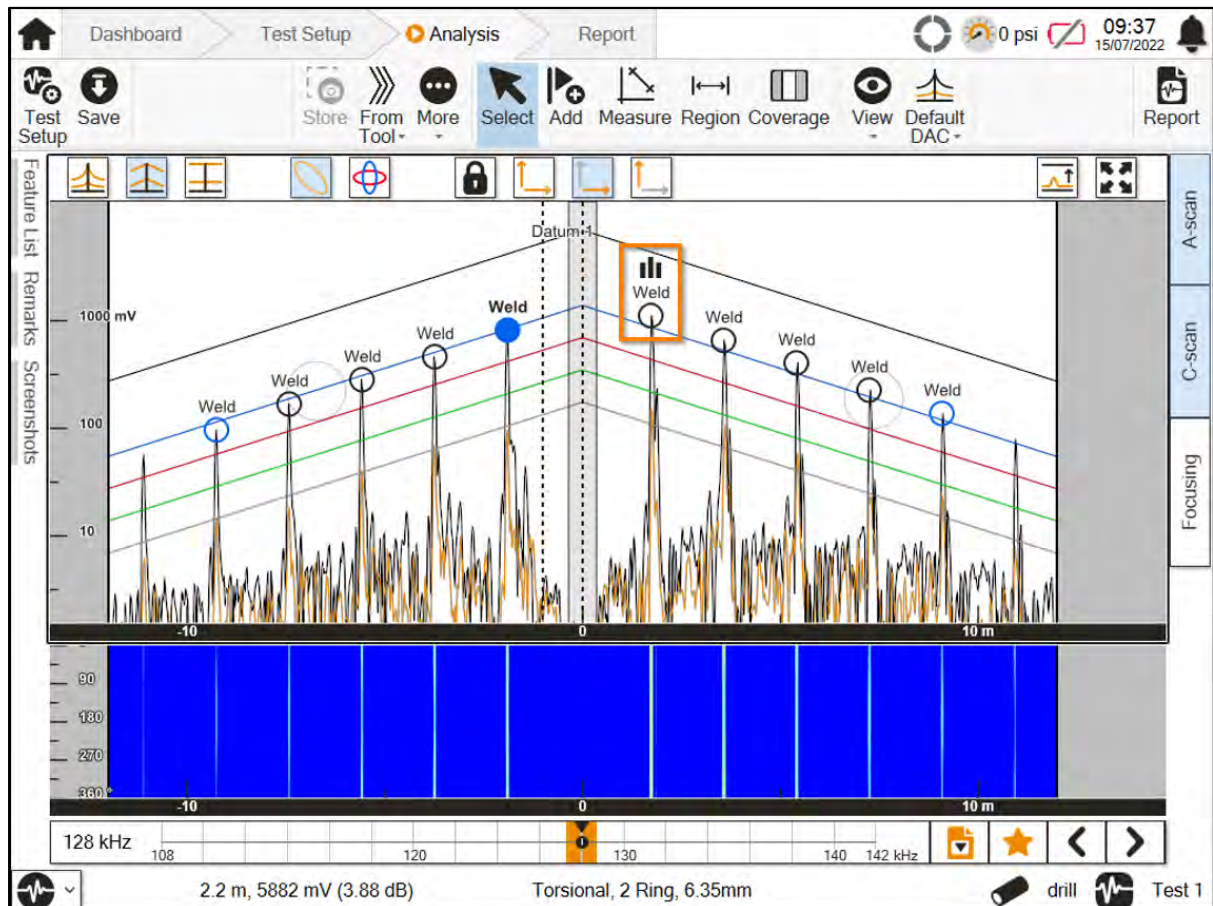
Dashboard Test Setup Analysis Report 0 psi 09:37 15/07/2022

Test Setup Save Store From Tool More Select Add Measure Region Coverage View Default DAC Report

Feature List Remarks Screenshots

A-scan C-scan Focusing

Datum 1

1000 mV
100
10

Weld Weld Weld Weld Weld Weld Weld Weld Weld Weld Weld

-10 0 10 m

90
180
270
360

-10 0 10 m

128 kHz 108 120 130 140 142 kHz

2.2 m, 5882 mV (3.88 dB) Torsional, 2 Ring, 6.35mm drill Test 1